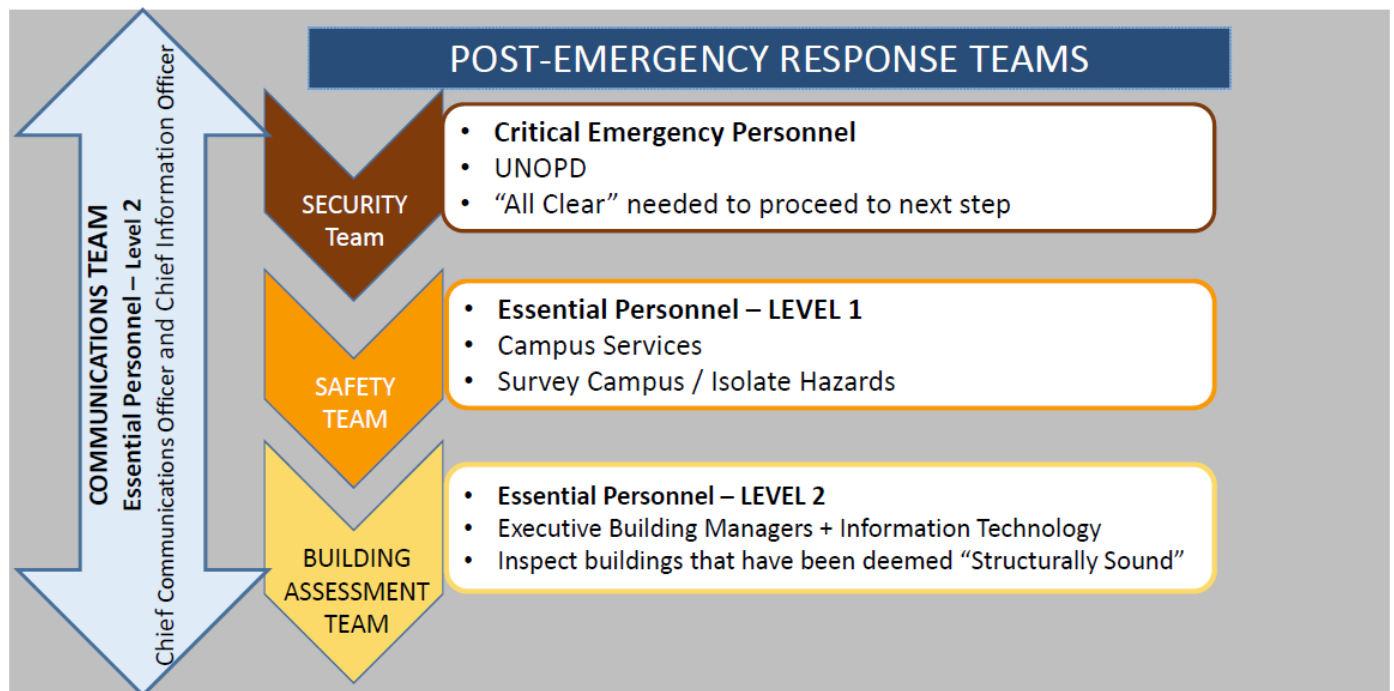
COMMUNICATIONS TEAM
Essential Personnel – Level 2
Chief Communications Officer and Chief Information Officer

POST-EMERGENCY RESPONSE TEAMS

SECURITY Team

• Critical Emergency Personnel
• UNOPD
• “All Clear” needed to proceed to next step

SAFETY TEAM

• Essential Personnel – LEVEL 1
• Campus Services
• Survey Campus / Isolate Hazards

BUILDING ASSESSMENT TEAM

• Essential Personnel – LEVEL 2
• Executive Building Managers + Information Technology
• Inspect buildings that have been deemed “Structurally Sound”